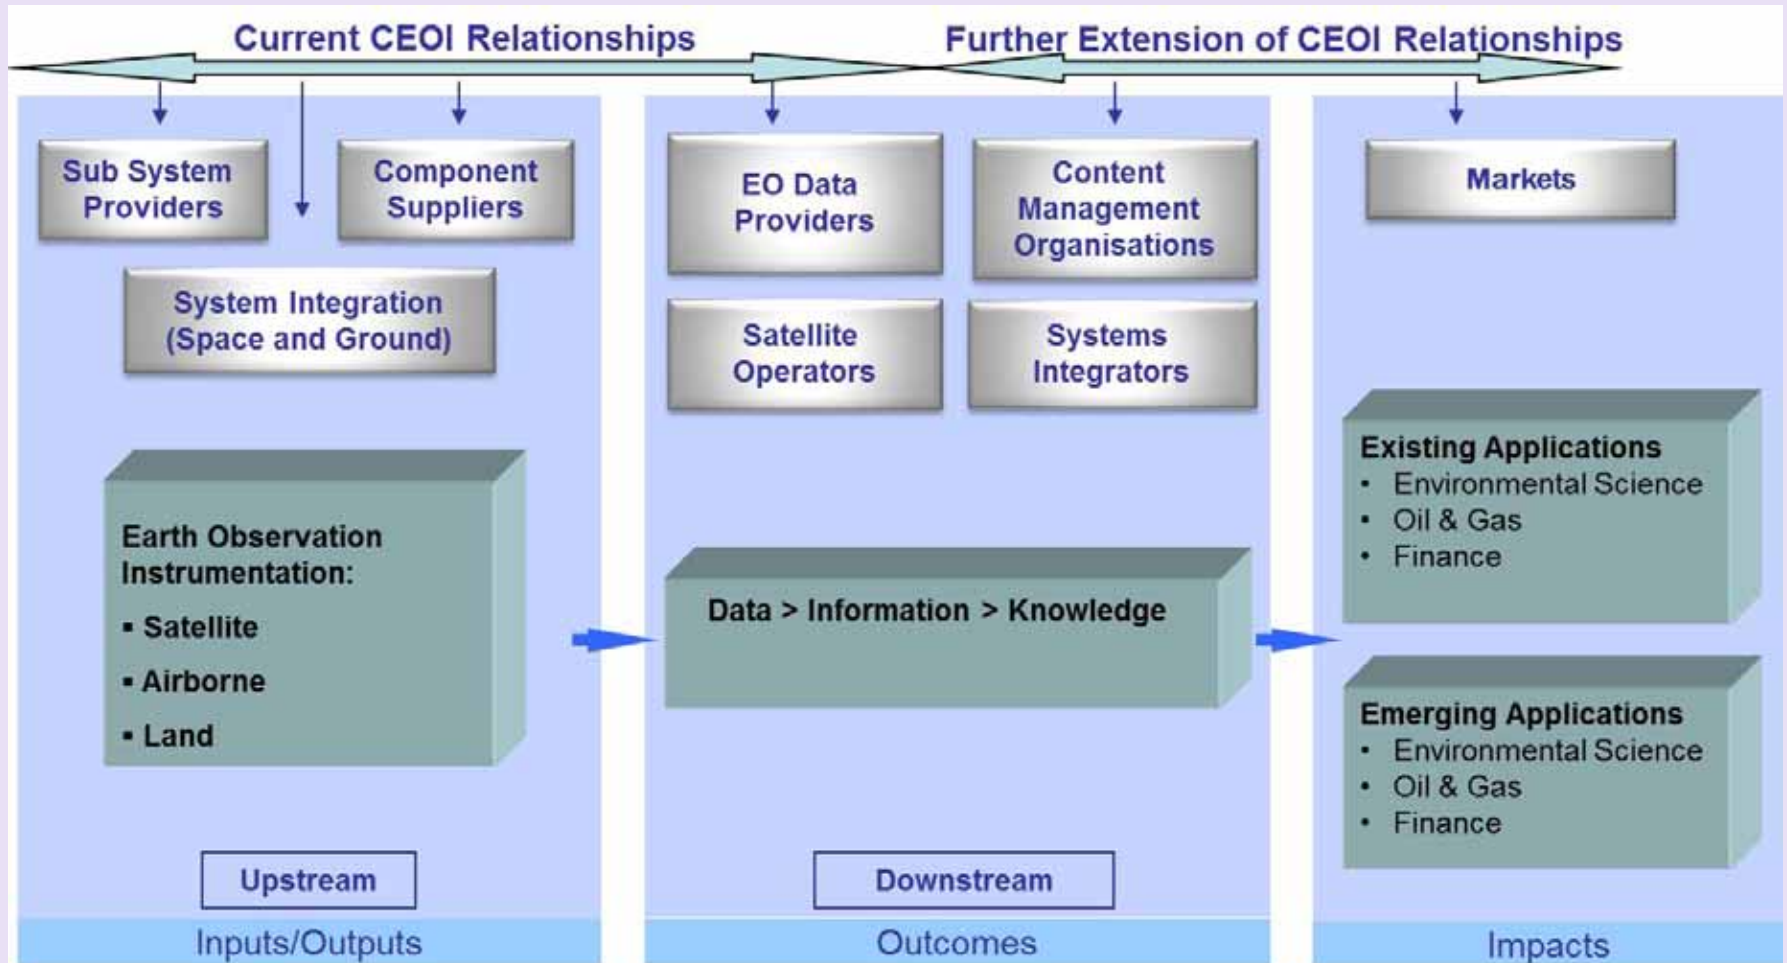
Current CEOI Relationships

Further Extension of CEOI Relationships

Sub System Providers

Component Suppliers

System Integration (Space and Ground)

Earth Observation Instrumentation:

▪ Satellite

▪ Airborne

▪ Land

Upstream

Inputs/Outputs

EO Data Providers

Content Management Organisations

Satellite Operators

Systems Integrators

Data > Information > Knowledge

Downstream

Outcomes

Markets

Existing Applications
• Environmental Science
• Oil & Gas
• Finance

Emerging Applications
• Environmental Science
• Oil & Gas
• Finance

Impacts